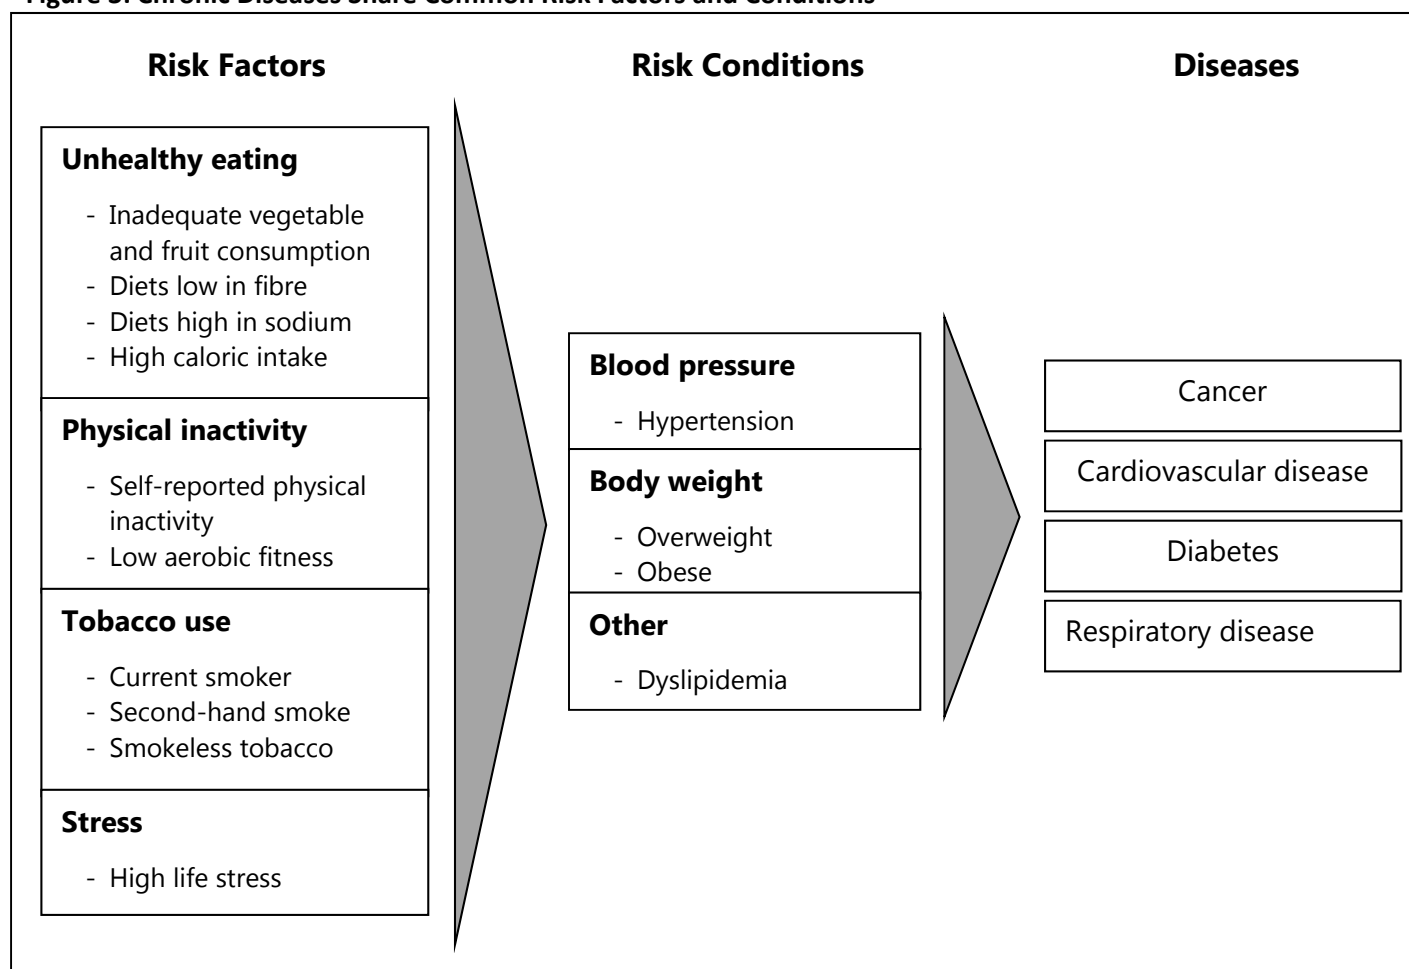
Figure 3: Chronic Diseases Share Common Risk Factors and Conditions

Risk Factors

Unhealthy eating
- Inadequate vegetable and fruit consumption
- Diets low in fibre
- Diets high in sodium
- High caloric intake

Physical inactivity
- Self-reported physical inactivity
- Low aerobic fitness

Tobacco use
- Current smoker
- Second-hand smoke
- Smokeless tobacco

Stress
- High life stress

Risk Conditions

Blood pressure
- Hypertension

Body weight
- Overweight
- Obese

Other
- Dyslipidemia

Diseases

Cancer

Cardiovascular disease

Diabetes

Respiratory disease